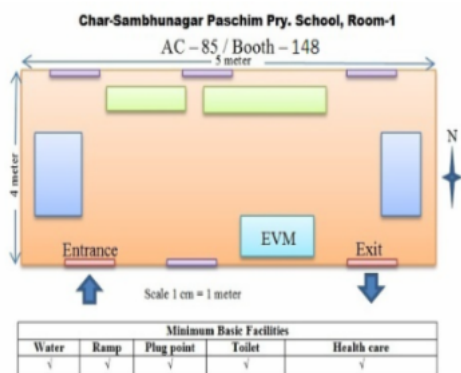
Char-Sambhunagar Paschim Pry. School, Room-1

AC – 85 / Booth – 148

5 meter

4 meter

N

EVM

Entrance

Exit

Scale 1 cm = 1 meter

| Minimum Basic Facilities | | | | |
|---|---|---|---|---|
| Water | Ramp | Plug point | Toilet | Health care |
| √ | √ | √ | √ | √ |